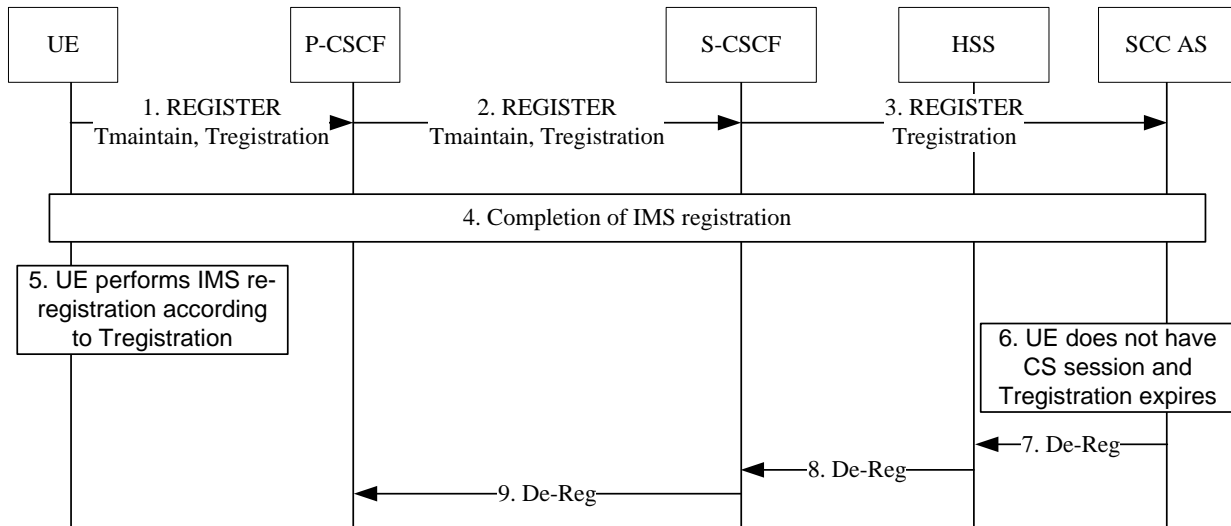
UE

P-CSCF

S-CSCF

HSS

SCC AS

1. REGISTER Tmaintain, Tregistration

2. REGISTER Tmaintain, Tregistration

3. REGISTER Tregistration

4. Completion of IMS registration

5. UE performs IMS reregistration according to Tregistration

6. UE does not have CS session and Tregistration expires

7. De-Reg

8. De-Reg

9. De-Reg